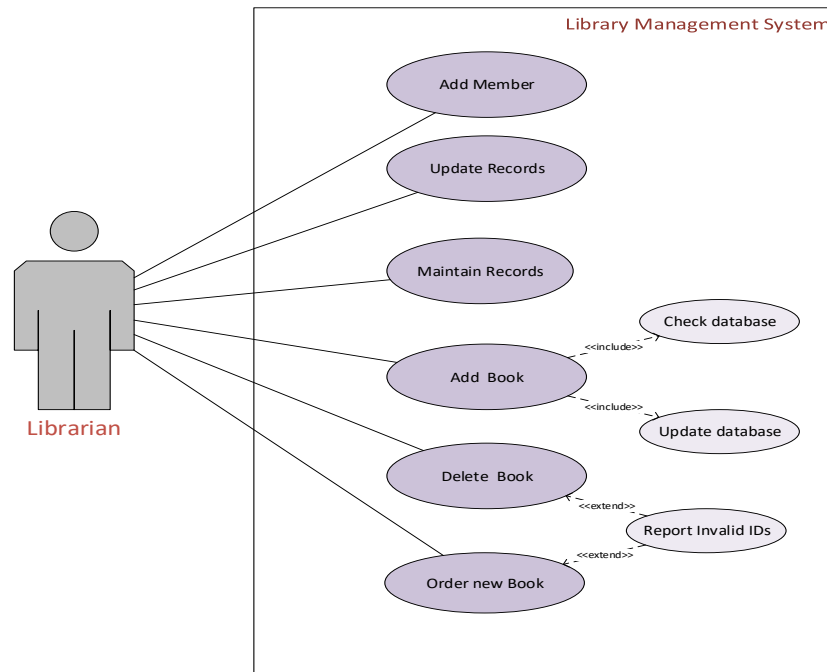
Library Management System

Add Member

Update Records

Maintain Records

Check database

<<include>>

Add Book

<<include>>

Update database

Librarian

Delete Book

<<extend>>

Report Invalid IDs

<<extend>>

Order new Book